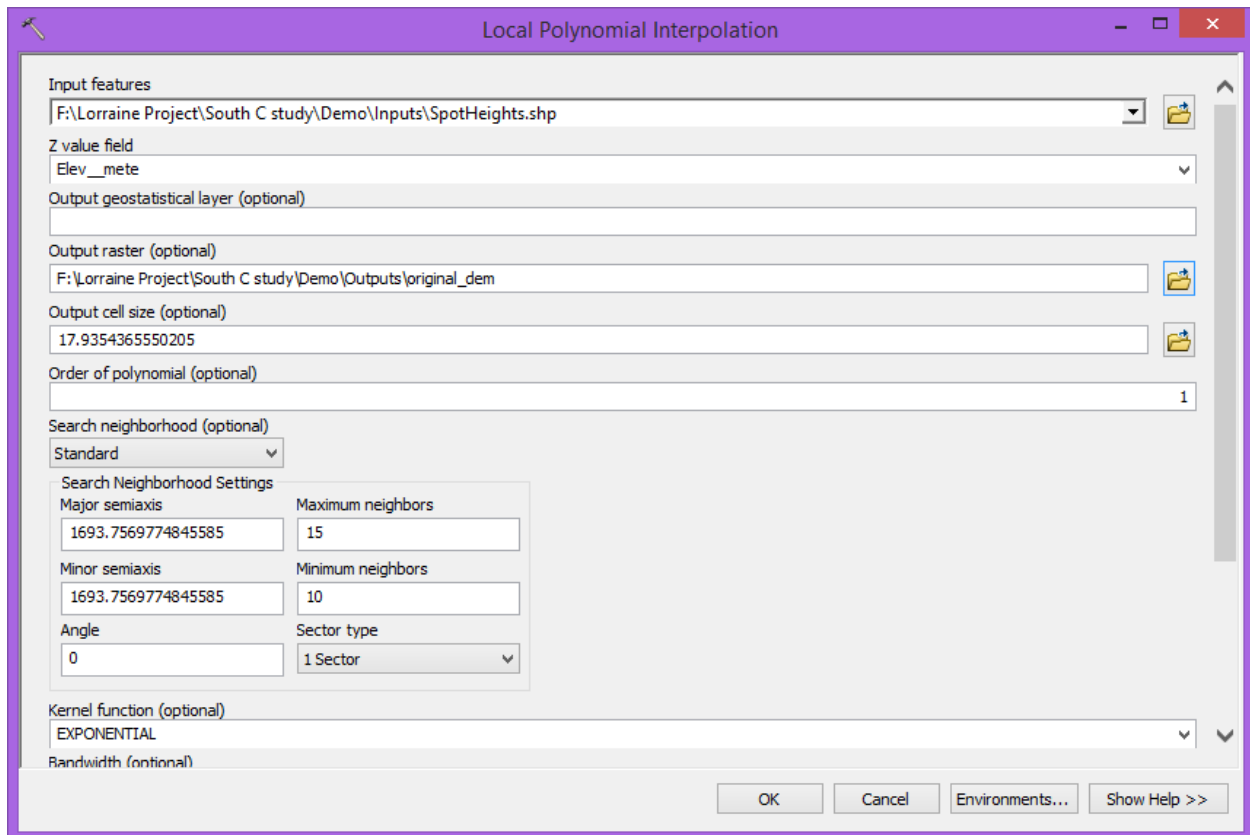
Local Polynomial Interpolation

Input features
F:\Lorraine Project\South C study\Demo\Inputs\SpotHeights.shp

Z value field
Elev__mete

Output geostatistical layer (optional)

Output raster (optional)
F:\Lorraine Project\South C study\Demo\Outputs\original_dem

Output cell size (optional)
17.9354365550205

Order of polynomial (optional)
1

Search neighborhood (optional)
Standard

Search Neighborhood Settings

Major semiaxis
1693.7569774845585

Maximum neighbors
15

Minor semiaxis
1693.7569774845585

Minimum neighbors
10

Angle
0

Sector type
1 Sector

Kernel function (optional)
EXPONENTIAL

Bandwidth (optional)

OK
Cancel
Environments...
Show Help >>